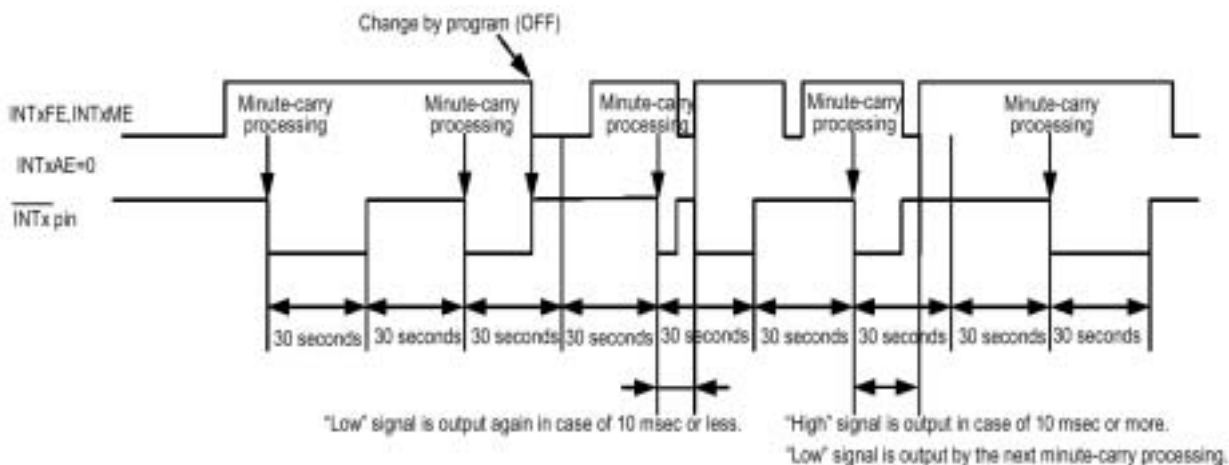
Change by program (OFF)

INTxFE,INTxME

Minute-carry processing

Minute-carry processing

Minute-carry processing

Minute-carry processing

Minute-carry processing

INTxAE=0

$\overline{\text{INTx}}$ pin

30 seconds

30 seconds

30 seconds

30 seconds

30 seconds

30 seconds

30 seconds

30 seconds

30 seconds

"Low" signal is output again in case of 10 msec or less.

"High" signal is output in case of 10 msec or more.
"Low" signal is output by the next minute-carry processing.